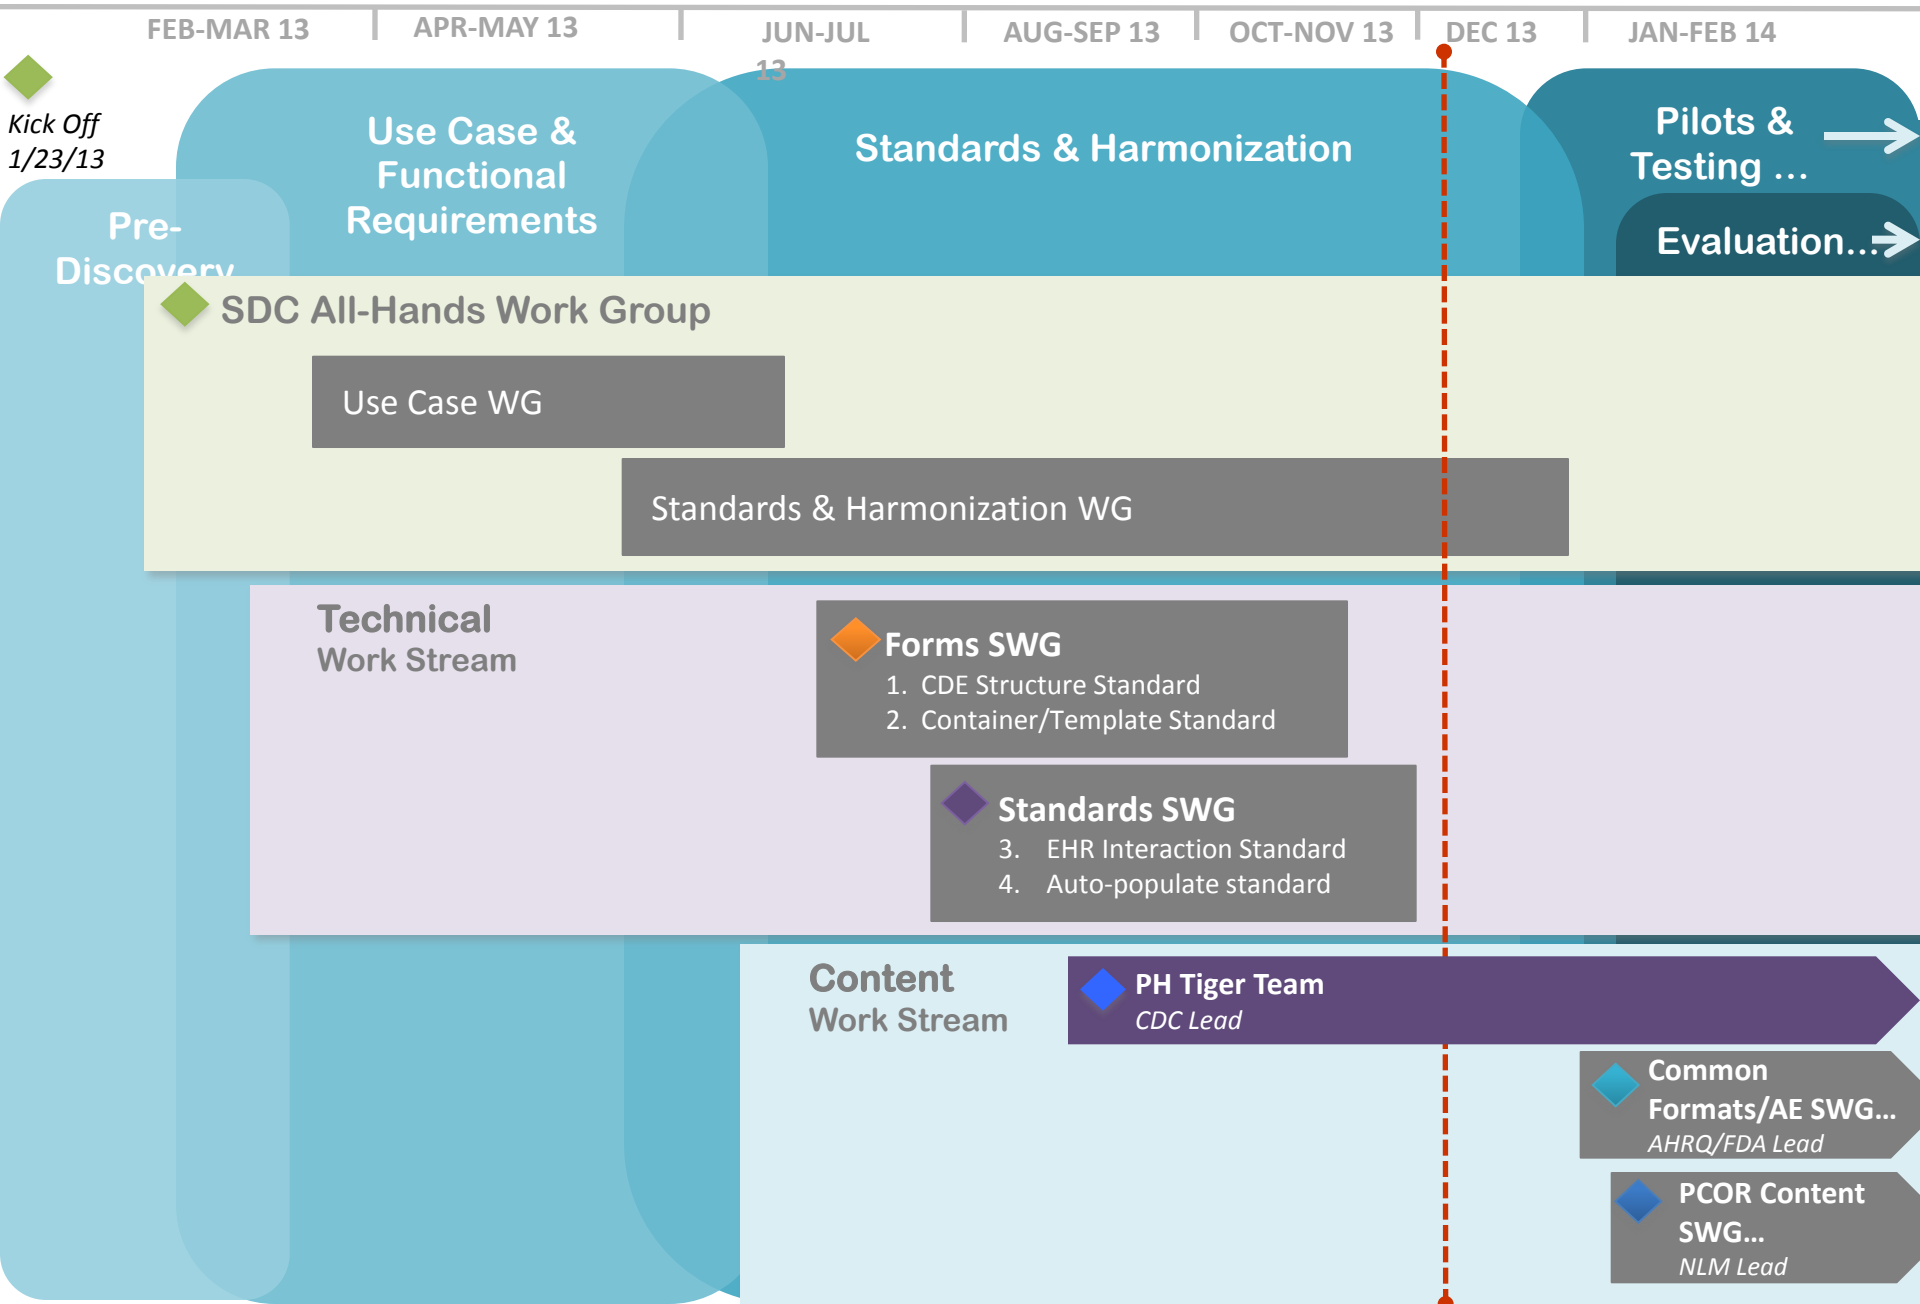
FEB-MAR 13 | APR-MAY 13 | JUN-JUL 13 | AUG-SEP 13 | OCT-NOV 13 | DEC 13 | JAN-FEB 14

Kick Off 1/23/13

Pre-Discovery

Use Case & Functional Requirements

Standards & Harmonization

Pilots & Testing …

Evaluation…

SDC All-Hands Work Group

Use Case WG

Standards & Harmonization WG

Technical Work Stream

Forms SWG
1. CDE Structure Standard
2. Container/Template Standard

Standards SWG
3. EHR Interaction Standard
4. Auto-populate standard

Content Work Stream

PH Tiger Team
CDC Lead

Common Formats/AE SWG…
AHRQ/FDA Lead

PCOR Content SWG…
NLM Lead